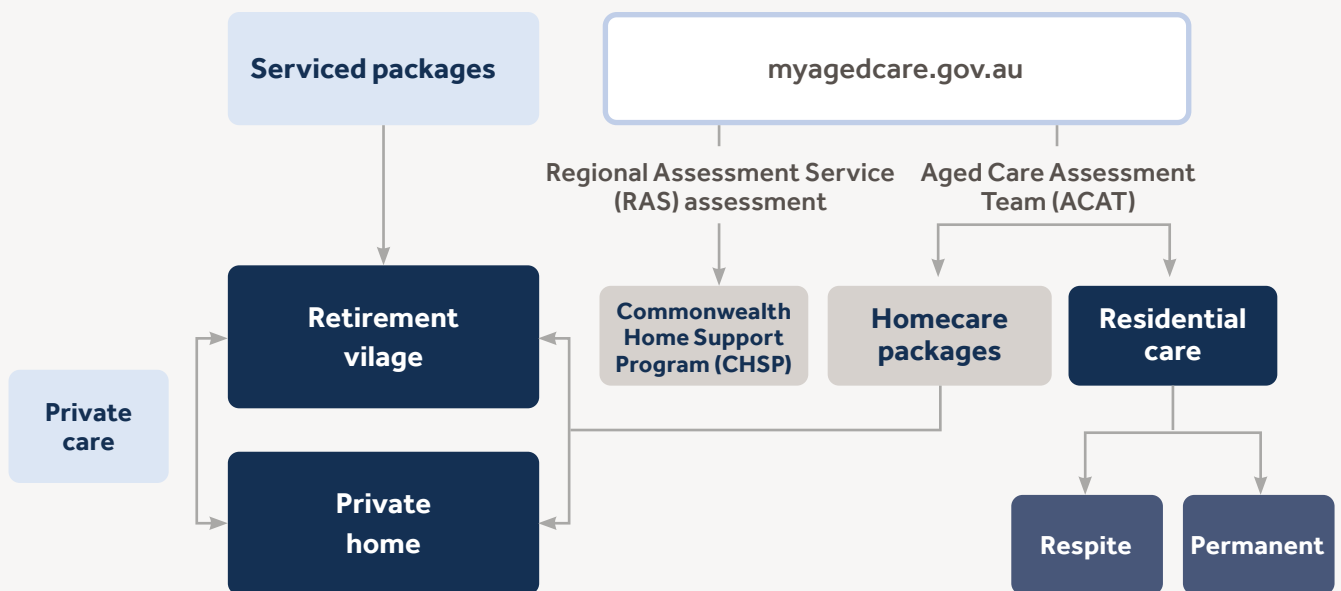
Serviced packages

myagedcare.gov.au

Regional Assessment Service (RAS) assessment

Aged Care Assessment Team (ACAT)

Retirement vilage

Commonwealth Home Support Program (CHSP)

Homecare packages

Residential care

Private care

Private home

Respite

Permanent